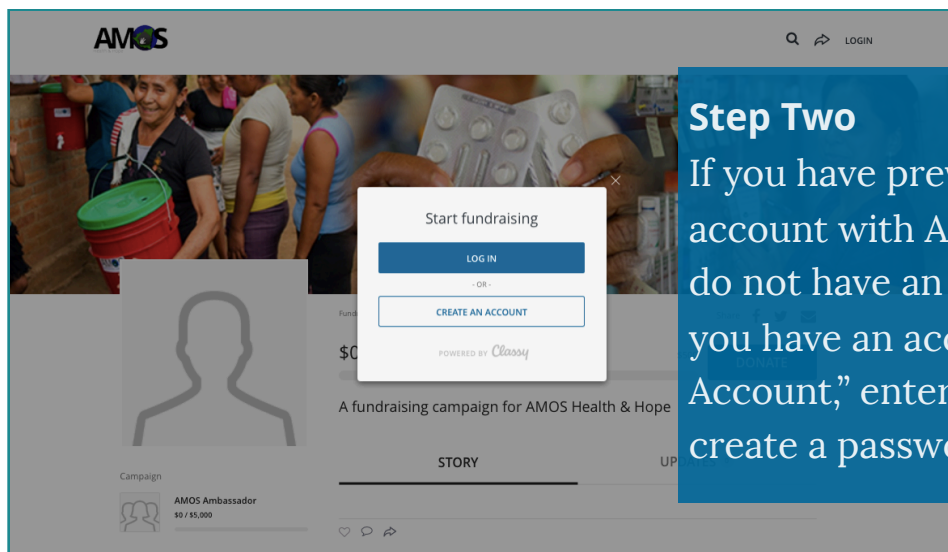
AMOS

LOGIN

Start fundraising

LOG IN

- OR -

CREATE AN ACCOUNT

POWERED BY Classy

Step Two

If you have prev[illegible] account with A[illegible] do not have an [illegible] you have an acc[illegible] Account," enter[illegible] create a passwo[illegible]

Fund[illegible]

$0

DONATE

A fundraising campaign for AMOS Health & Hope

STORY

UPDATES

Campaign

AMOS Ambassador

$0 / $5,000